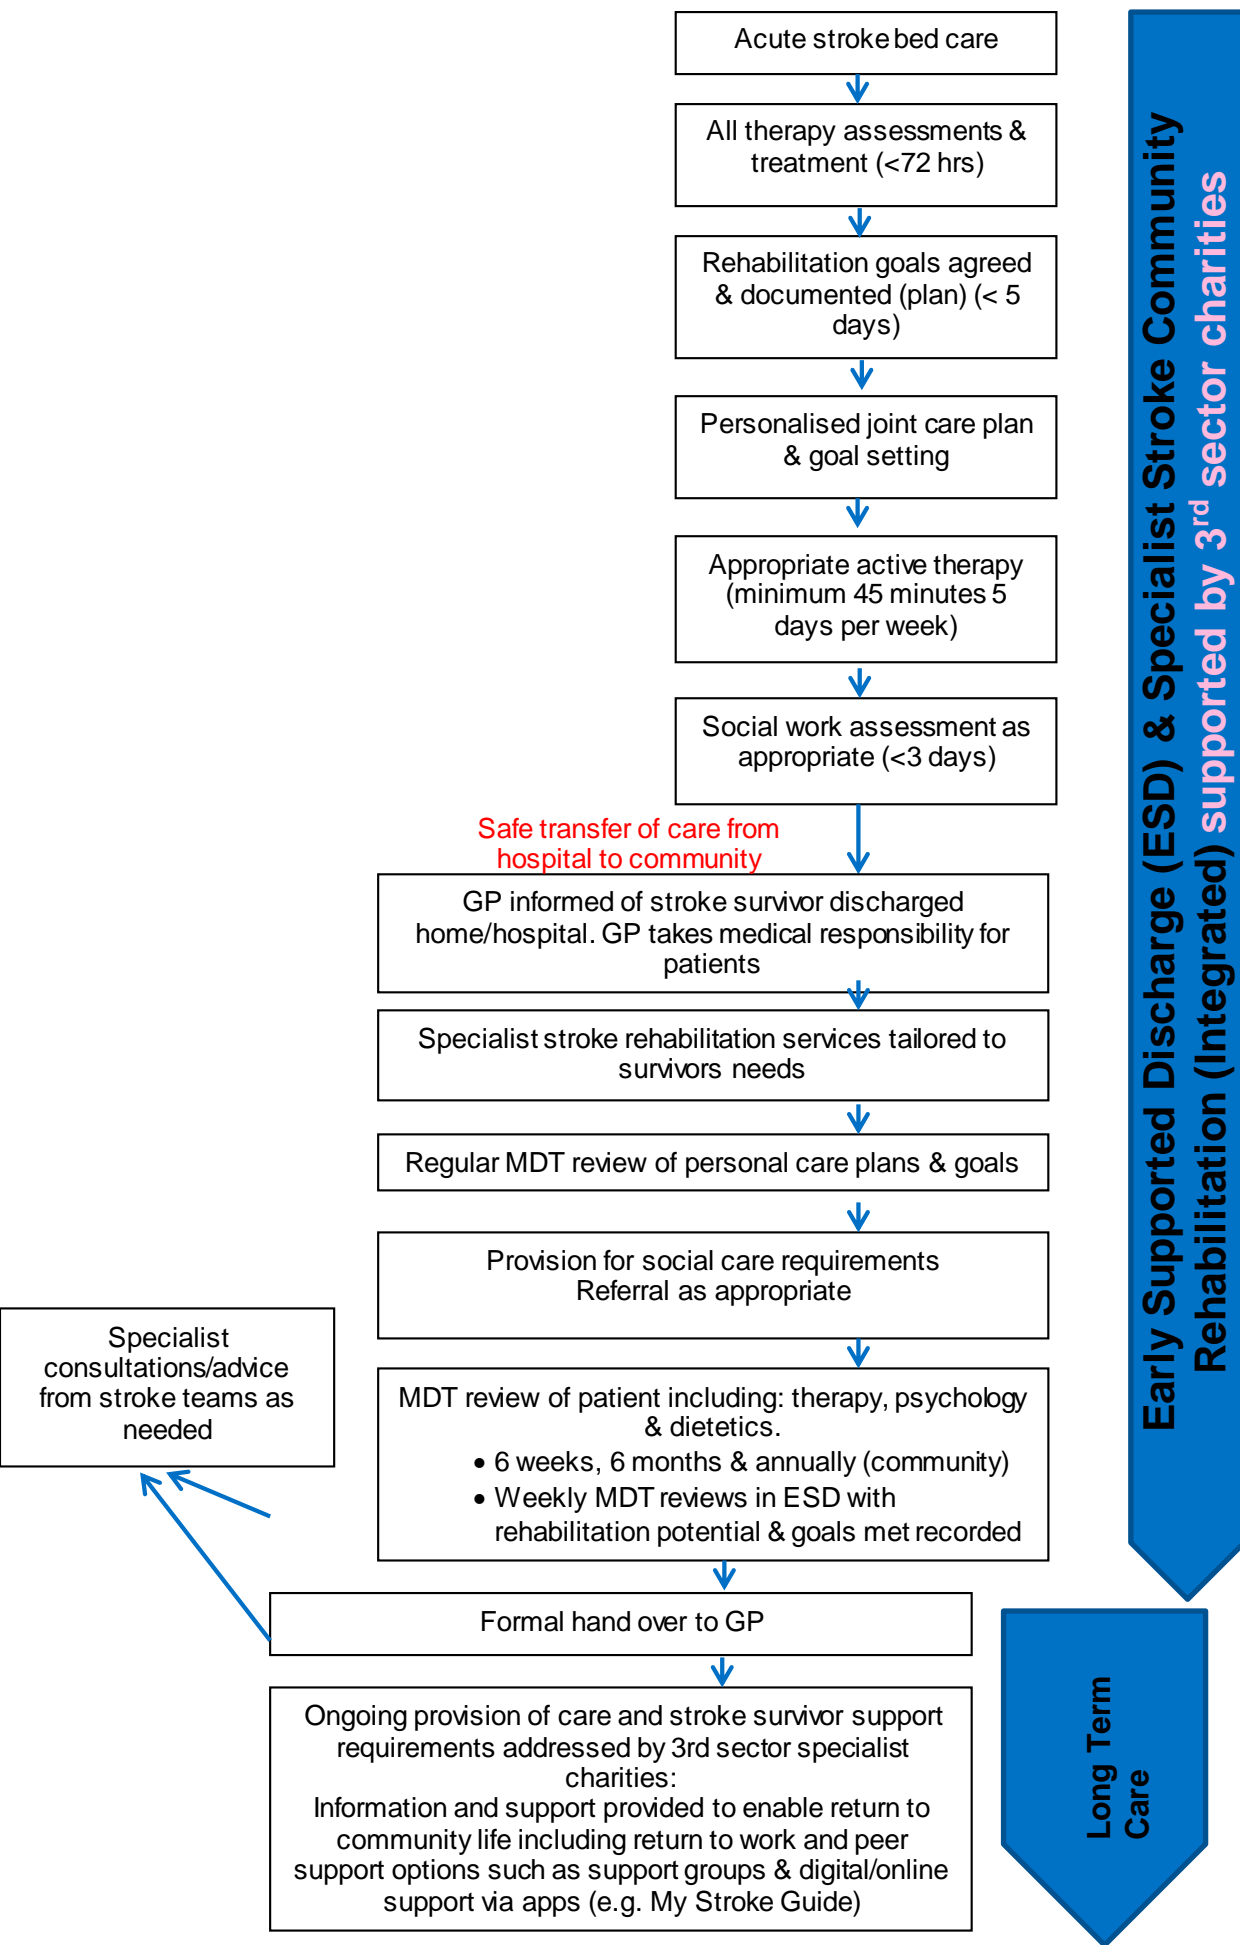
Acute stroke bed care

All therapy assessments & treatment (<72 hrs)

Rehabilitation goals agreed & documented (plan) (< 5 days)

Personalised joint care plan & goal setting

Appropriate active therapy (minimum 45 minutes 5 days per week)

Social work assessment as appropriate (<3 days)

Safe transfer of care from hospital to community

GP informed of stroke survivor discharged home/hospital. GP takes medical responsibility for patients

Specialist stroke rehabilitation services tailored to survivors needs

Regular MDT review of personal care plans & goals

Provision for social care requirements Referral as appropriate

Specialist consultations/advice from stroke teams as needed

MDT review of patient including: therapy, psychology & dietetics.
• 6 weeks, 6 months & annually (community)
• Weekly MDT reviews in ESD with rehabilitation potential & goals met recorded

Formal hand over to GP

Ongoing provision of care and stroke survivor support requirements addressed by 3rd sector specialist charities:
Information and support provided to enable return to community life including return to work and peer support options such as support groups & digital/online support via apps (e.g. My Stroke Guide)

Early Supported Discharge (ESD) & Specialist Stroke Community Rehabilitation (Integrated) supported by 3$^{rd}$ sector charities

Long Term Care